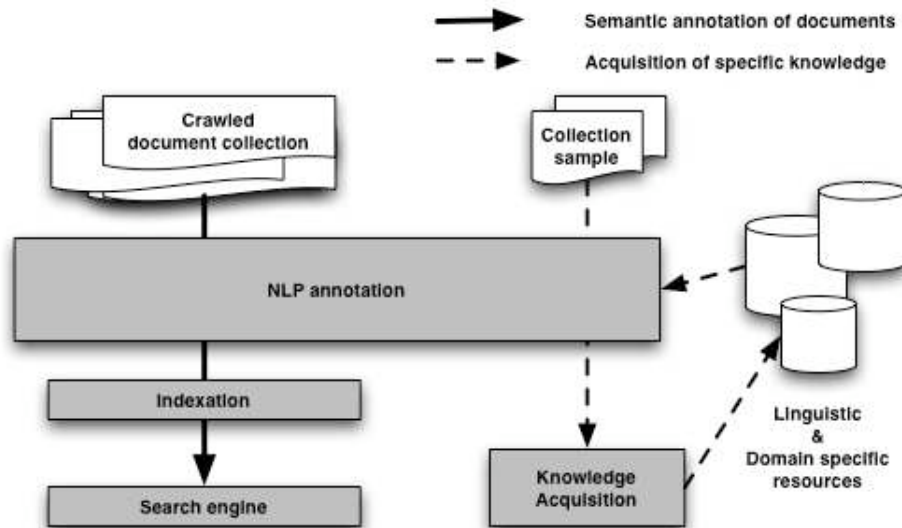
Semantic annotation of documents

Acquisition of specific knowledge

Crawled document collection

Collection sample

NLP annotation

Indexation

Search engine

Knowledge Acquisition

Linguistic & Domain specific resources